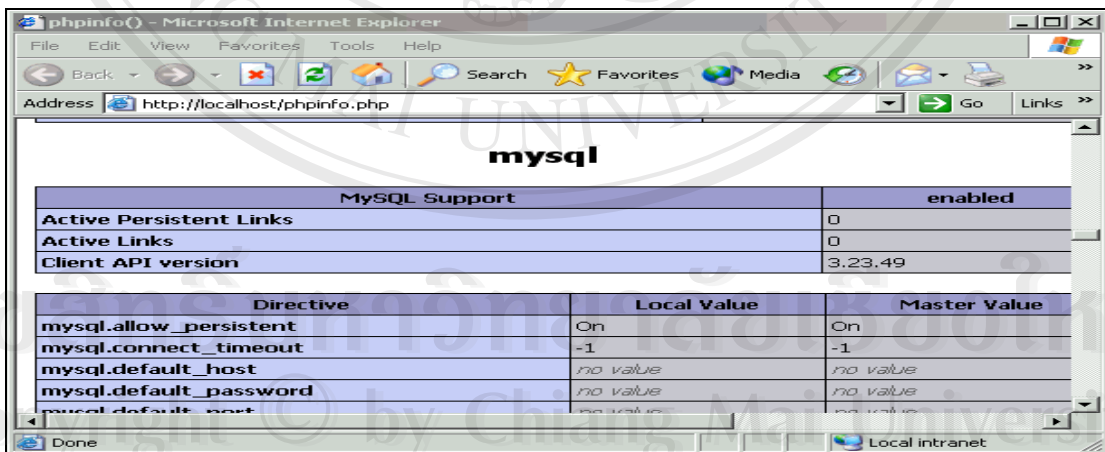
phpinfo() - Microsoft Internet Explorer

File Edit View Favorites Tools Help

Back Search Favorites Media

Address http://localhost/phpinfo.php Go Links

mysql

| MySQL Support | enabled |
|---|---|
| Active Persistent Links | 0 |
| Active Links | 0 |
| Client API version | 3.23.49 |

| Directive | Local Value | Master Value |
|---|---|---|
| mysql.allow_persistent | On | On |
| mysql.connect_timeout | -1 | -1 |
| mysql.default_host | no value | no value |
| mysql.default_password | no value | no value |
| mysql.default_port | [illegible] | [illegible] |

Done Local intranet

Copyright © by Chiang Mai University